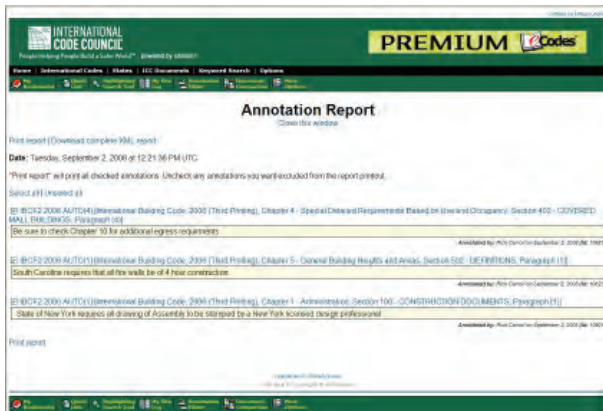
INTERNATIONAL CODE COUNCIL

People Helping People Build a Safer World™ powered by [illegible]

PREMIUM eCodes

Home | International Codes | States | ICC Documents | Keyword Search | Options

Annotation Report

Close this window

Print report | Download complete XML report

Date: Tuesday, September 2, 2008 at 12:21:36 PM UTC

"Print report" will print all checked annotations. Uncheck any annotations you want excluded from the report printout.

Select all | Unselect all

IBC® 2006 AUTO(4) International Building Code: 2006 (Third Printing), Chapter 4 - Special Detailed Requirements Based on Use and Occupancy, Section 402 - COVERED MALL BUILDINGS, Paragraph (d)

Be sure to check Chapter 10 for additional egress requirements

Annotated by: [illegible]

IBC® 2006 AUTO(1) International Building Code: 2006 (Third Printing), Chapter 5 - General Building Heights and Areas, Section 502 - DEFINITIONS, Paragraph (1)

South Carolina requires that all fire walls be of 4 hour construction.

Annotated by: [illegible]

IBC® 2006 AUTO(1) International Building Code: 2006 (Third Printing), Chapter 1 - Administration, Section 106 - CONSTRUCTION DOCUMENTS, Paragraph (1)

State of New York requires all drawing of Assembly to be stamped by a New York licensed design professional

Annotated by: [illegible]

Print report

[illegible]